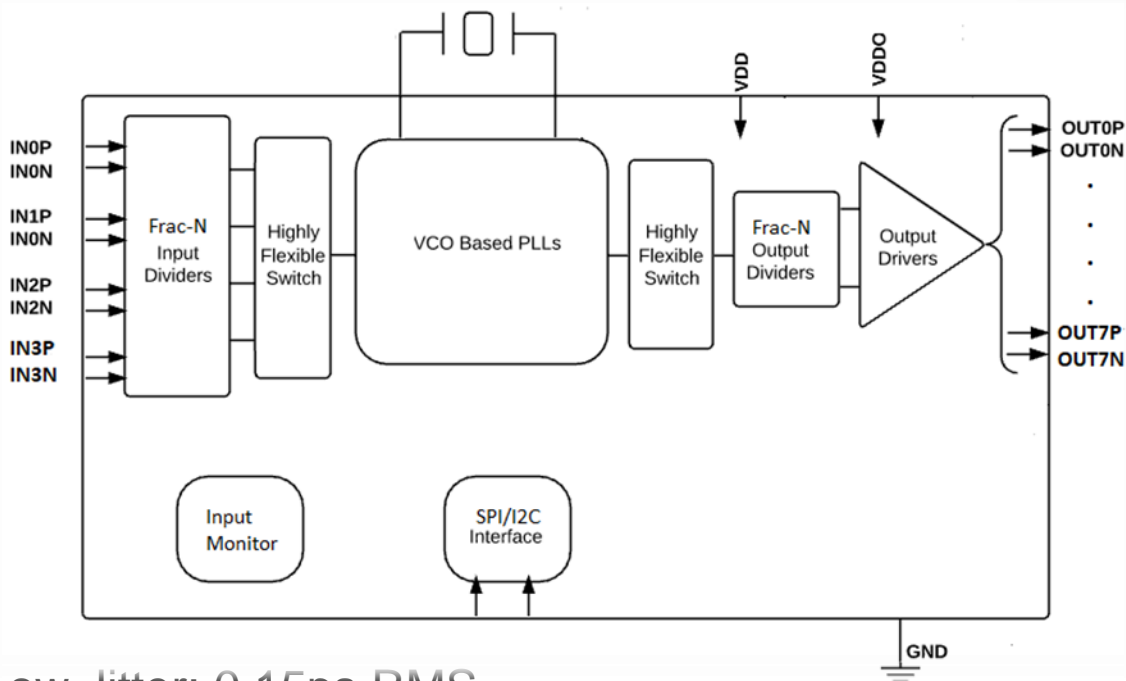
IN0P
IN0N
IN1P
IN0N
IN2P
IN2N
IN3P
IN3N

Frac-N Input Dividers

Highly Flexible Switch

VCO Based PLLs

Highly Flexible Switch

VDD

Frac-N Output Dividers

VDDO

Output Drivers

OUT0P
OUT0N
.
.
.
.
OUT7P
OUT7N

Input Monitor

SPI/I2C Interface

GND

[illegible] Jitter: 0.15ps RMS